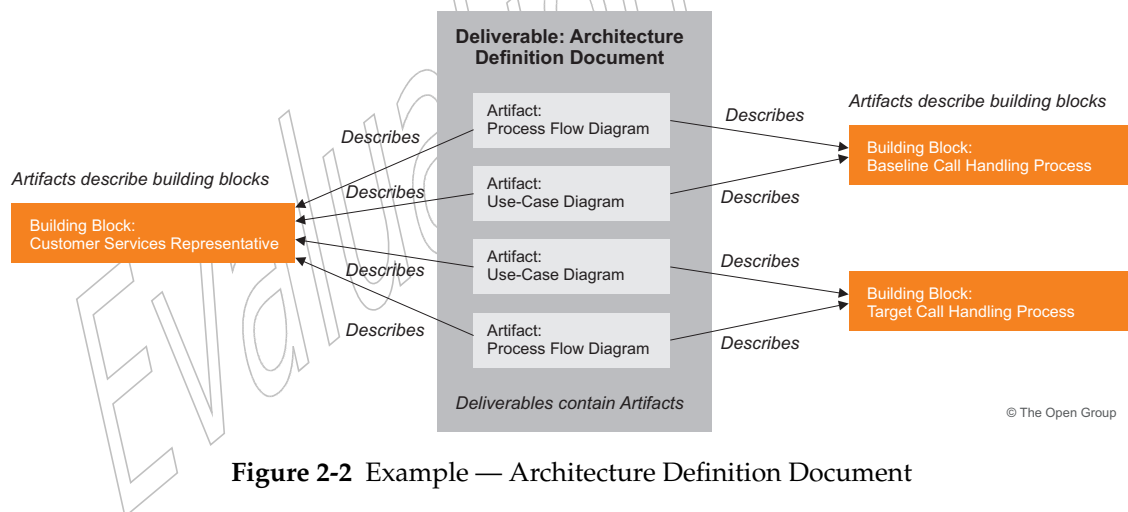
Deliverable: Architecture Definition Document

Artifacts describe building blocks

Building Block: Customer Services Representative

Describes

Describes

Describes

Describes

Artifact: Process Flow Diagram

Artifact: Use-Case Diagram

Artifact: Use-Case Diagram

Artifact: Process Flow Diagram

Deliverables contain Artifacts

Describes

Describes

Describes

Describes

Artifacts describe building blocks

Building Block: Baseline Call Handling Process

Building Block: Target Call Handling Process

© The Open Group

Evaluation

**Figure 2-2** Example — Architecture Definition Document